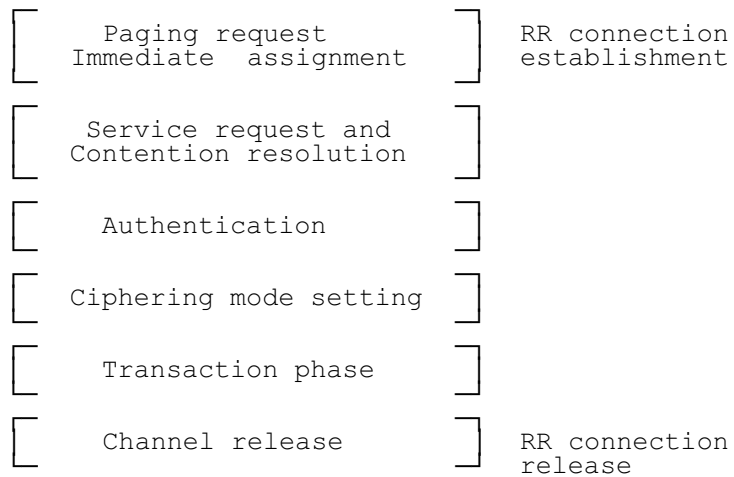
Paging request
Immediate assignment

RR connection establishment

Service request and
Contention resolution

Authentication

Ciphering mode setting

Transaction phase

Channel release

RR connection release